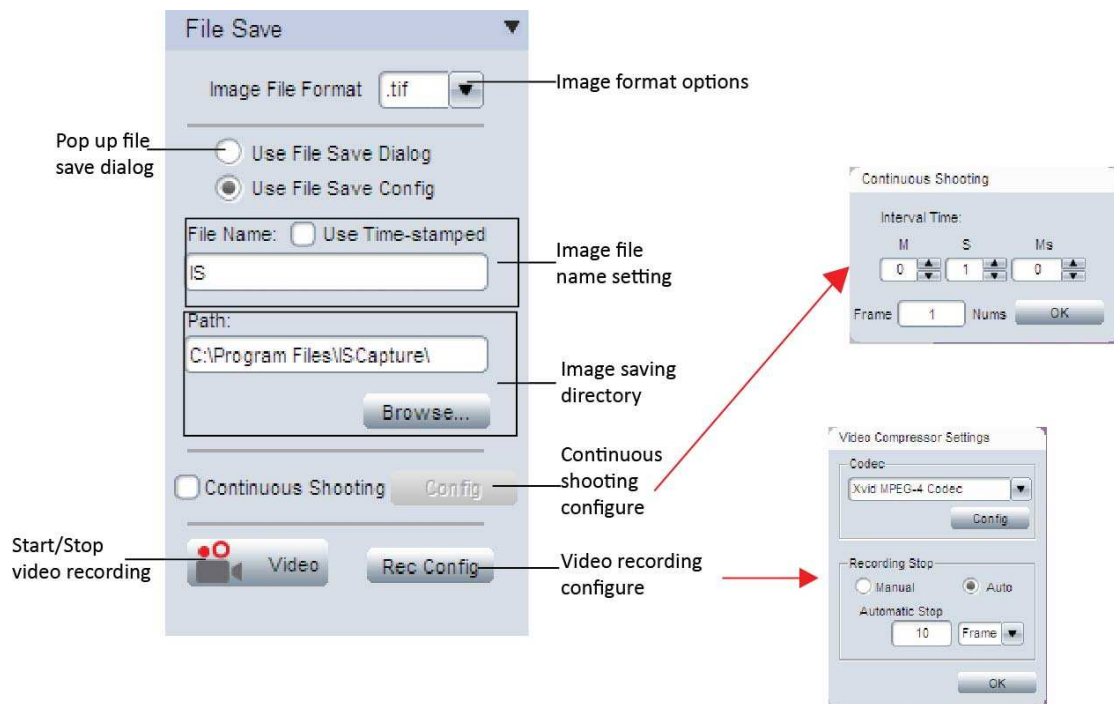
File Save

Image File Format .tif

Image format options

Pop up file save dialog

Use File Save Dialog

Use File Save Config

File Name: Use Time-stamped

IS

Image file name setting

Path:

C:\Program Files\ISCapture\

Image saving directory

Browse...

Continuous Shooting Config

Continuous shooting configure

Start/Stop video recording

Video

Rec Config

Video recording configure

Continuous Shooting

Interval Time:

M S Ms

0 1 0

Frame 1 Nums OK

Video Compressor Settings

Codec

Xvid MPEG-4 Codec

Config

Recording Stop

Manual Auto

Automatic Stop

10 Frame

OK